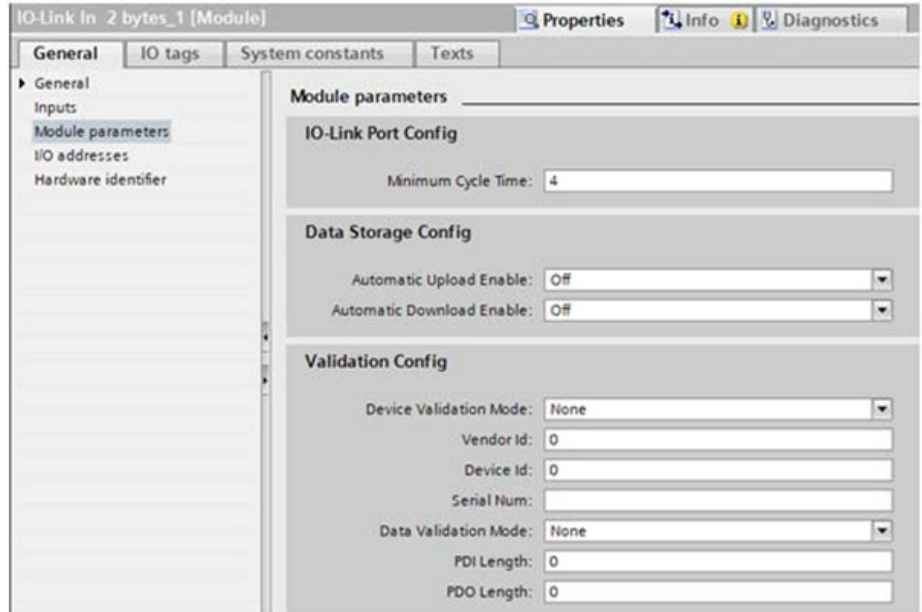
IO-Link In 2 bytes_1 [Module]

Properties
Info
Diagnostics

General
IO tags
System constants
Texts

General
Inputs
Module parameters
I/O addresses
Hardware identifier

Module parameters

IO-Link Port Config

Minimum Cycle Time: 4

Data Storage Config

Automatic Upload Enable: Off
Automatic Download Enable: Off

Validation Config

Device Validation Mode: None
Vendor Id: 0
Device Id: 0
Serial Num:
Data Validation Mode: None
PDI Length: 0
PDO Length: 0